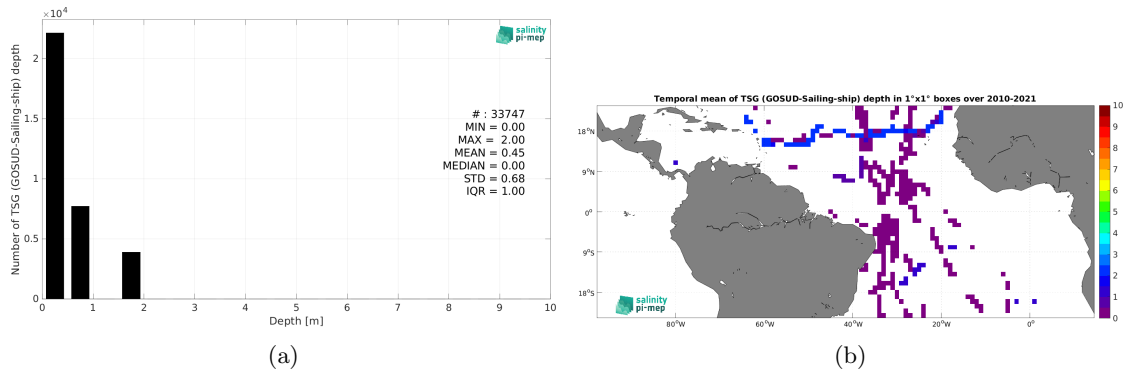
$\times 10^4$

salinity pi-mep

# : 33747
MIN = 0.00
MAX = 2.00
MEAN = 0.45
MEDIAN = 0.00
STD = 0.68
IQR = 1.00

Number of TSG (GOSUD-Sailing-ship) depth

2
1.5
1
0.5
0

0 1 2 3 4 5 6 7 8 9 10

Depth [m]

(a)

Temporal mean of TSG (GOSUD-Sailing-ship) depth in 1°x1° boxes over 2010-2021

18°N
9°N
0°
9°S
18°S

80°W 60°W 40°W 20°W 0°

10
9
8
7
6
5
4
3
2
1
0

salinity pi-mep

(b)